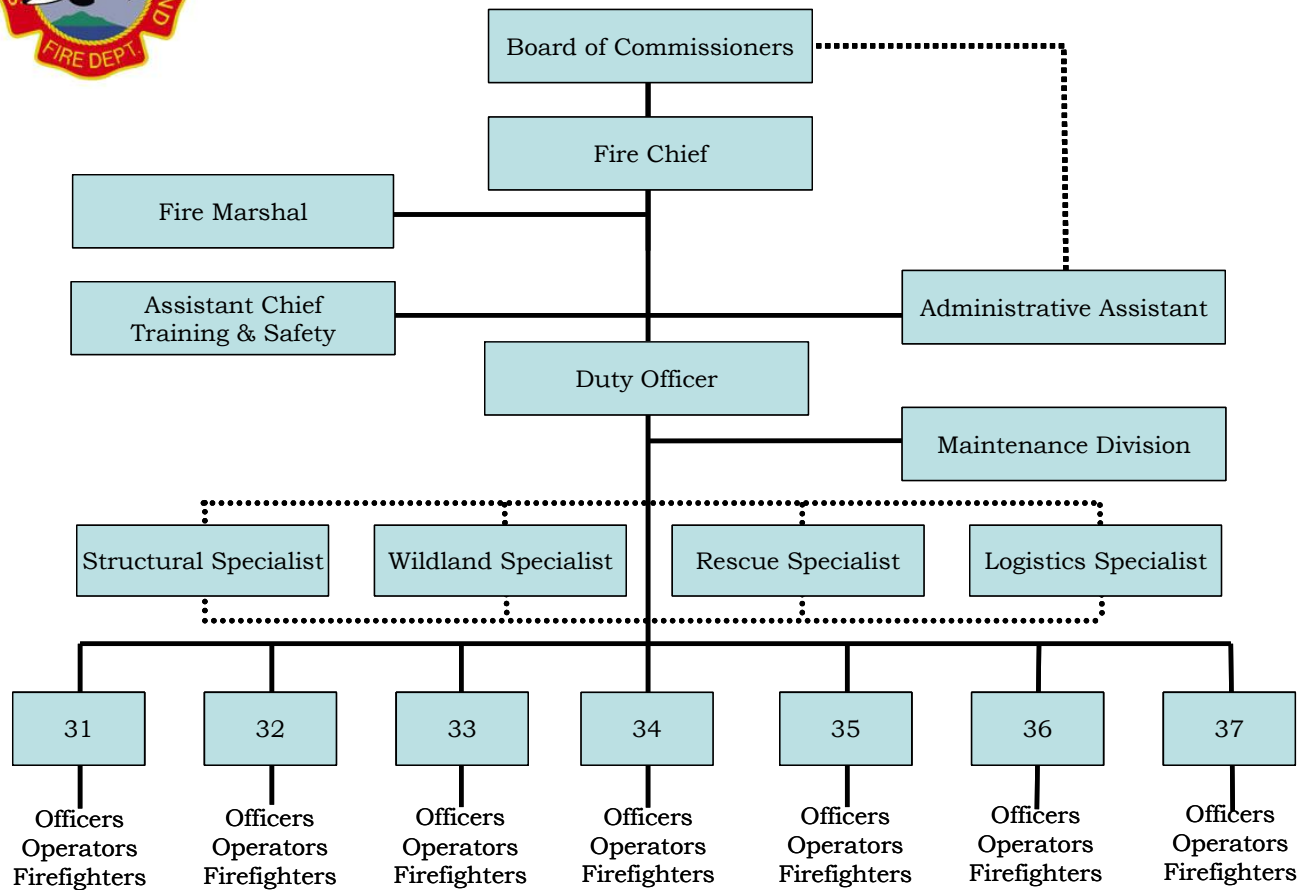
ND
FIRE DEPT.

Board of Commissioners

Fire Chief

Fire Marshal

Assistant Chief Training & Safety

Administrative Assistant

Duty Officer

Maintenance Division

Structural Specialist

Wildland Specialist

Rescue Specialist

Logistics Specialist

31
Officers
Operators
Firefighters

32
Officers
Operators
Firefighters

33
Officers
Operators
Firefighters

34
Officers
Operators
Firefighters

35
Officers
Operators
Firefighters

36
Officers
Operators
Firefighters

37
Officers
Operators
Firefighters